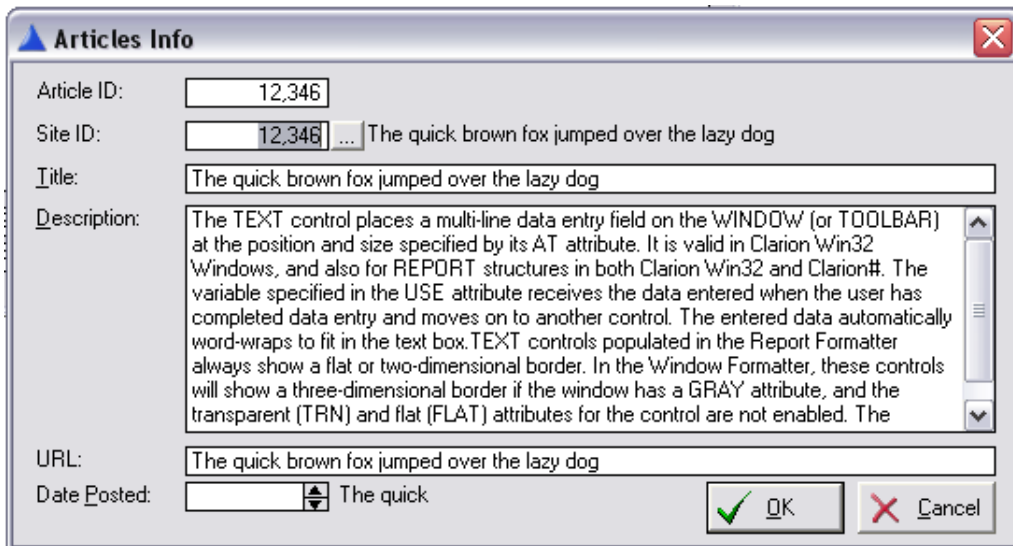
Articles Info

Article ID: 12,346

Site ID: 12,346 ... The quick brown fox jumped over the lazy dog

Title: The quick brown fox jumped over the lazy dog

Description: The TEXT control places a multi-line data entry field on the WINDOW (or TOOLBAR) at the position and size specified by its AT attribute. It is valid in Clarion Win32 Windows, and also for REPORT structures in both Clarion Win32 and Clarion#. The variable specified in the USE attribute receives the data entered when the user has completed data entry and moves on to another control. The entered data automatically word-wraps to fit in the text box.TEXT controls populated in the Report Formatter always show a flat or two-dimensional border. In the Window Formatter, these controls will show a three-dimensional border if the window has a GRAY attribute, and the transparent (TRN) and flat (FLAT) attributes for the control are not enabled. The

URL: The quick brown fox jumped over the lazy dog

Date Posted: The quick

OK

Cancel